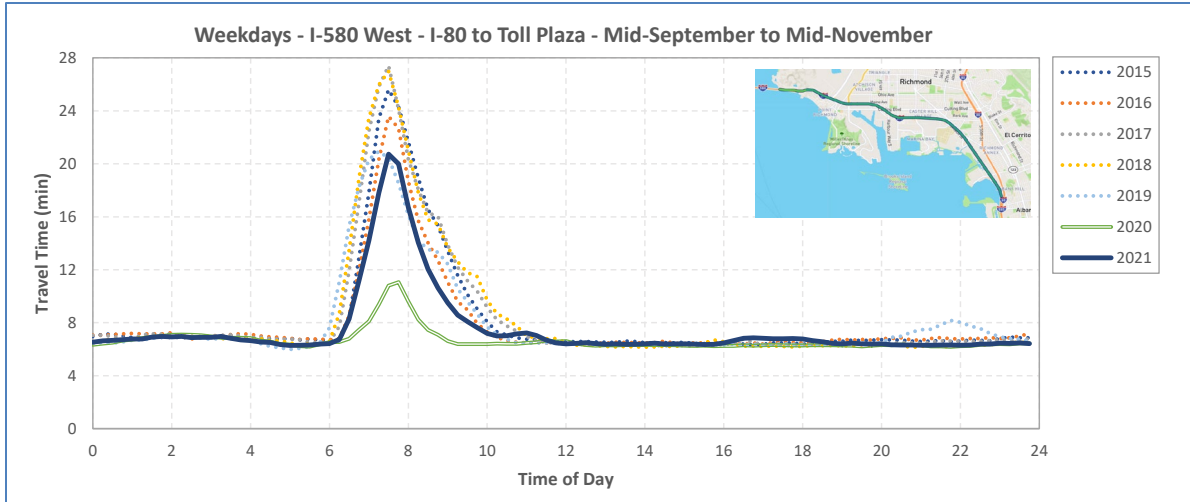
Weekdays - I-580 West - I-80 to Toll Plaza - Mid-September to Mid-November

Travel Time (min)

28
24
20
16
12
8
4
0

0 2 4 6 8 10 12 14 16 18 20 22 24

Time of Day

Richmond
El Cerrito
Albany

2015
2016
2017
2018
2019
2020
2021